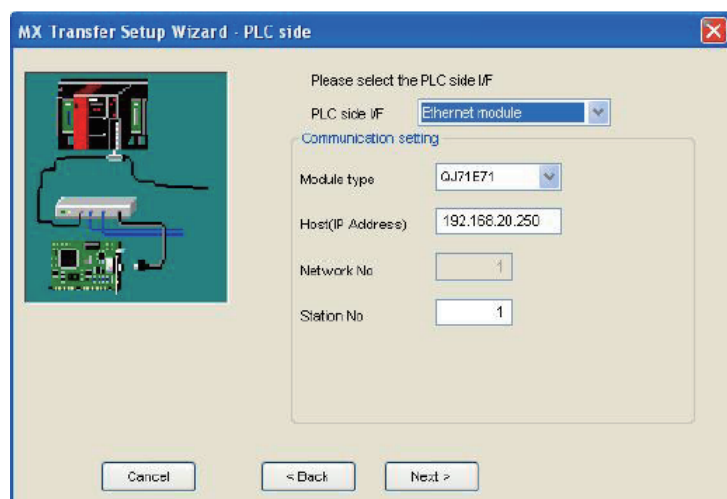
MX Transfer Setup Wizard - PLC side

Please select the PLC side I/F

PLC side I/F Ethernet module

Communication setting

Module type QJ71E71

Host(IP Address) 192.168.20.250

Network No 1

Station No 1

Cancel

< Back

Next >